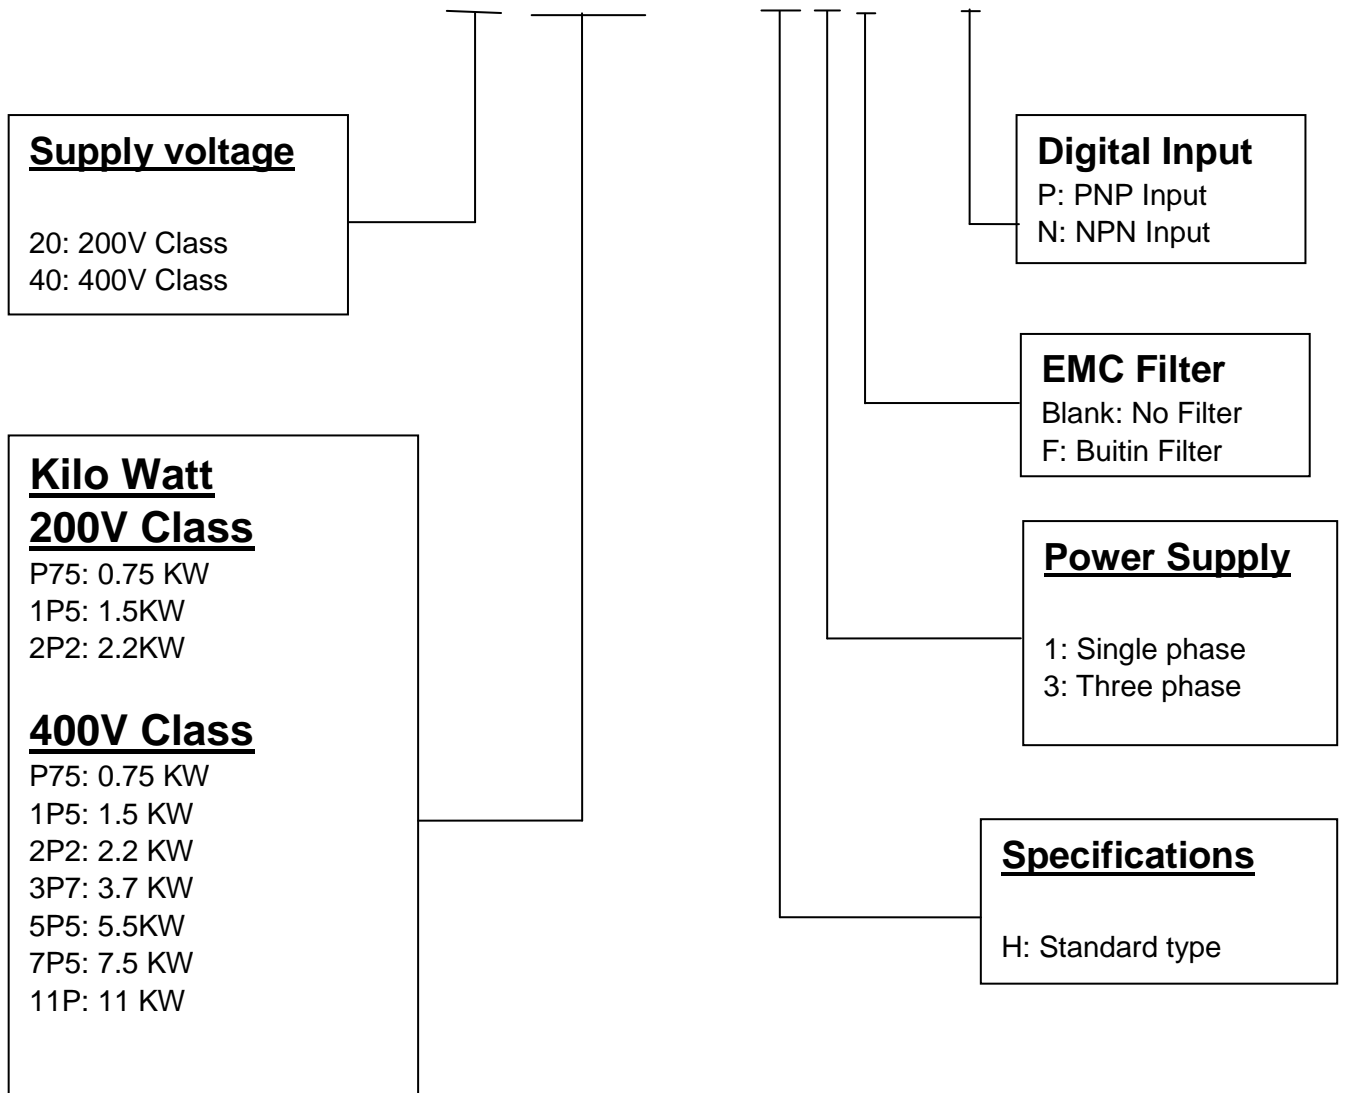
Supply voltage

20: 200V Class
40: 400V Class

Kilo Watt
200V Class
P75: 0.75 KW
1P5: 1.5KW
2P2: 2.2KW

400V Class
P75: 0.75 KW
1P5: 1.5 KW
2P2: 2.2 KW
3P7: 3.7 KW
5P5: 5.5KW
7P5: 7.5 KW
11P: 11 KW

Digital Input
P: PNP Input
N: NPN Input

EMC Filter
Blank: No Filter
F: Buitin Filter

Power Supply

1: Single phase
3: Three phase

Specifications

H: Standard type